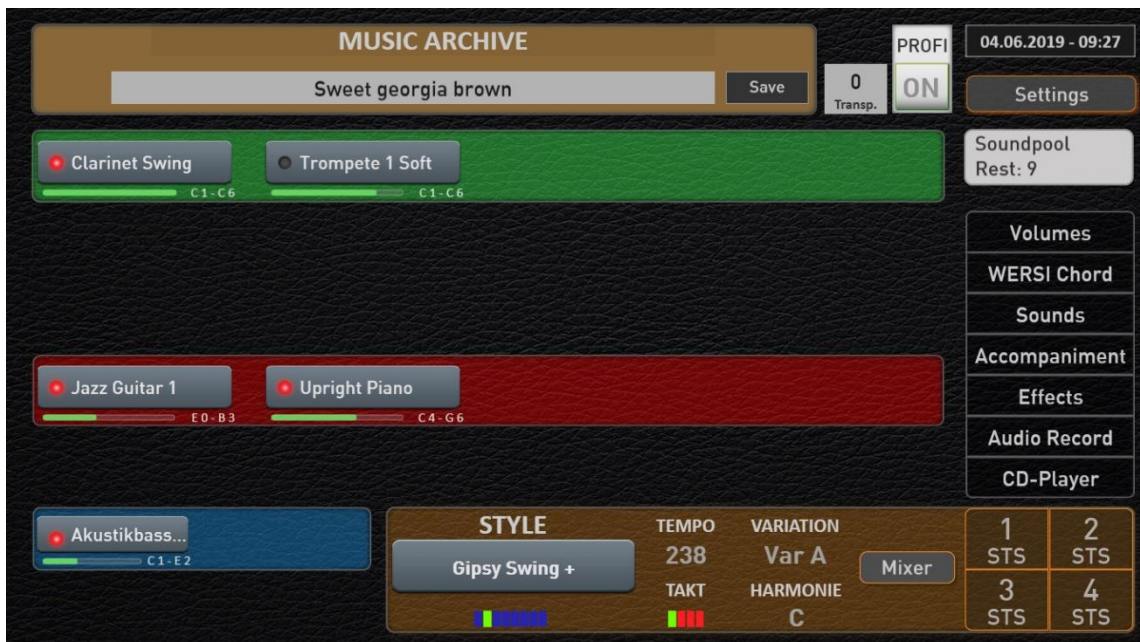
MUSIC ARCHIVE

Sweet georgia brown

Save

0
Transp.

PROFI
ON

04.06.2019 - 09:27

Settings

Clarinet Swing
C1-C6

Trompete 1 Soft
C1-C6

Soundpool
Rest: 9

Volumes

WERSI Chord

Sounds

Accompaniment

Effects

Audio Record

CD-Player

Jazz Guitar 1
E0-B3

Upright Piano
C4-G6

Akustikbass...
C1-E2

STYLE

Gipsy Swing +

TEMPO
238

TAKT

VARIATION
Var A

HARMONIE
C

Mixer

1
STS

2
STS

3
STS

4
STS